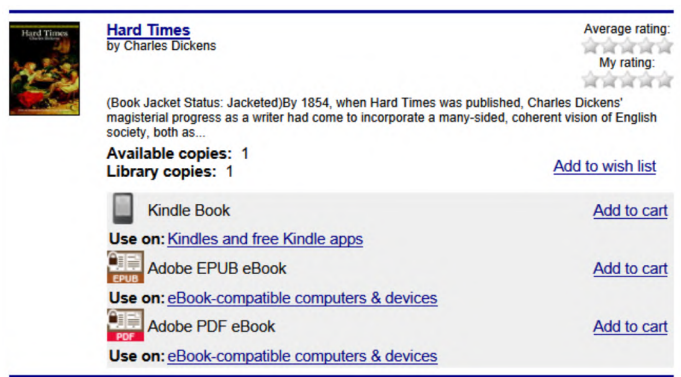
Hard Times
Charles Dickens

Hard Times
by Charles Dickens

Average rating:

My rating:

(Book Jacket Status: Jacketed)By 1854, when Hard Times was published, Charles Dickens' magisterial progress as a writer had come to incorporate a many-sided, coherent vision of English society, both as...

Available copies: 1
Library copies: 1

Add to wish list

Kindle Book
Add to cart
Use on: Kindles and free Kindle apps

EPUB
Adobe EPUB eBook
Add to cart
Use on: eBook-compatible computers & devices

PDF
Adobe PDF eBook
Add to cart
Use on: eBook-compatible computers & devices